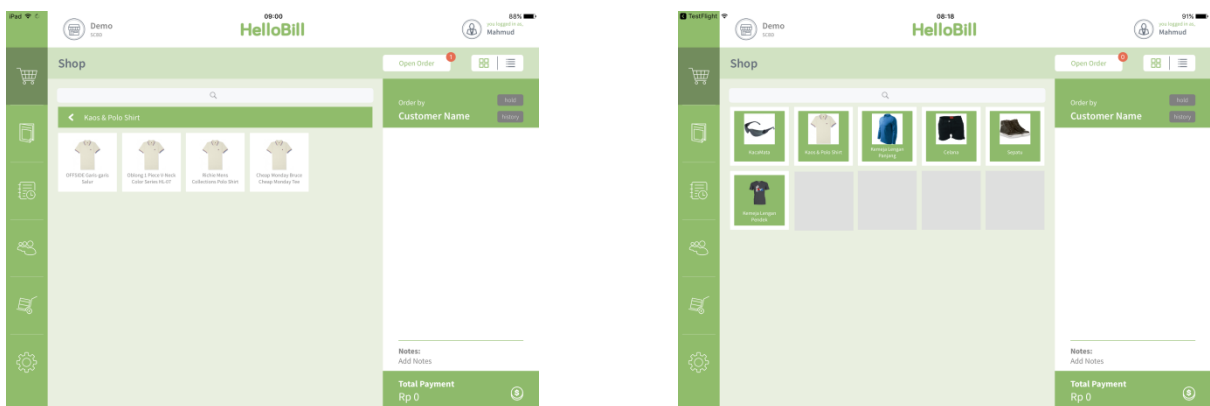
iPad 09:00 88%

Demo
SCBE

HelloBill

you logged in as
Mahmud

Shop

Open Order 1

Kaos & Polo Shirt

OFFSIDE Garis garis Salur

Oblong 1 Piece V Neck Color Series HL-07

Richie Mens Collections Polo Shirt

Cheap Monday Bruce Cheap Monday Tee

Order by
Customer Name

hold
history

Notes:
Add Notes

Total Payment
Rp 0

TestFlight 08:18 91%

Demo
SCBE

HelloBill

you logged in as
Mahmud

Shop

Open Order 0

KacaMata

Kaos & Polo Shirt

Kemeja Lengan Panjang

Celana

Sepatu

Kemeja Lengan Pendek

Order by
Customer Name

hold
history

Notes:
Add Notes

Total Payment
Rp 0